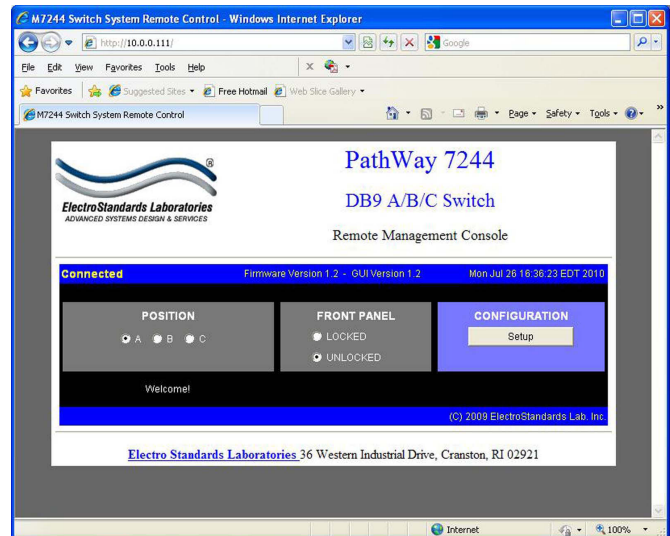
M7244 Switch System Remote Control - Windows Internet Explorer

http://10.0.0.111/

Google

File Edit View Favorites Tools Help

Favorites Suggested Sites Free Hotmail Web Slice Gallery

M7244 Switch System Remote Control

Page Safety Tools

ElectroStandards Laboratories
ADVANCED SYSTEMS DESIGN & SERVICES

PathWay 7244

DB9 A/B/C Switch

Remote Management Console

Connected Firmware Version 1.2 - GUI Version 1.2 Mon Jul 26 16:36:23 EDT 2010

POSITION
A B C

FRONT PANEL
LOCKED
UNLOCKED

CONFIGURATION
Setup

Welcome!

(C) 2009 ElectroStandards Lab. Inc.

Electro Standards Laboratories 36 Western Industrial Drive, Cranston, RI 02921

Internet

100%